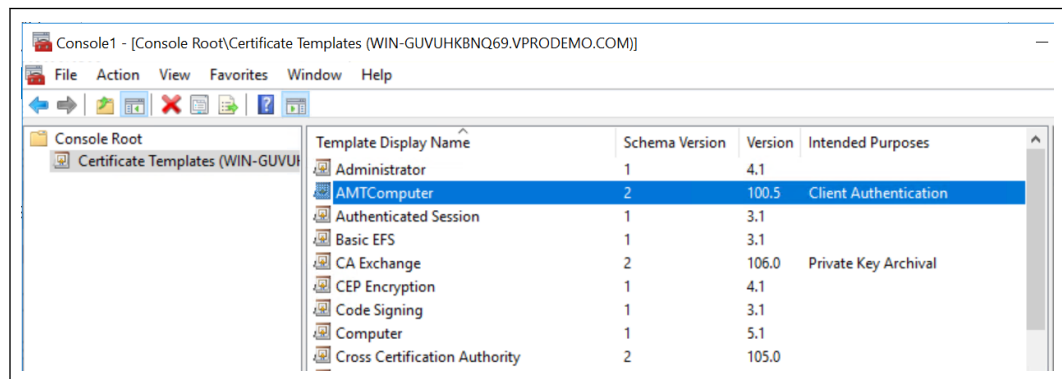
Console1 - [Console Root\Certificate Templates (WIN-GUVUHKBNQ69.VPRODEMO.COM)]

File Action View Favorites Window Help

Console Root
Certificate Templates (WIN-GUVUI

| Template Display Name | Schema Version | Version | Intended Purposes |
|---|---|---|---|
| Administrator | 1 | 4.1 | |
| AMTComputer | 2 | 100.5 | Client Authentication |
| Authenticated Session | 1 | 3.1 | |
| Basic EFS | 1 | 3.1 | |
| CA Exchange | 2 | 106.0 | Private Key Archival |
| CEP Encryption | 1 | 4.1 | |
| Code Signing | 1 | 3.1 | |
| Computer | 1 | 5.1 | |
| Cross Certification Authority | 2 | 105.0 | |